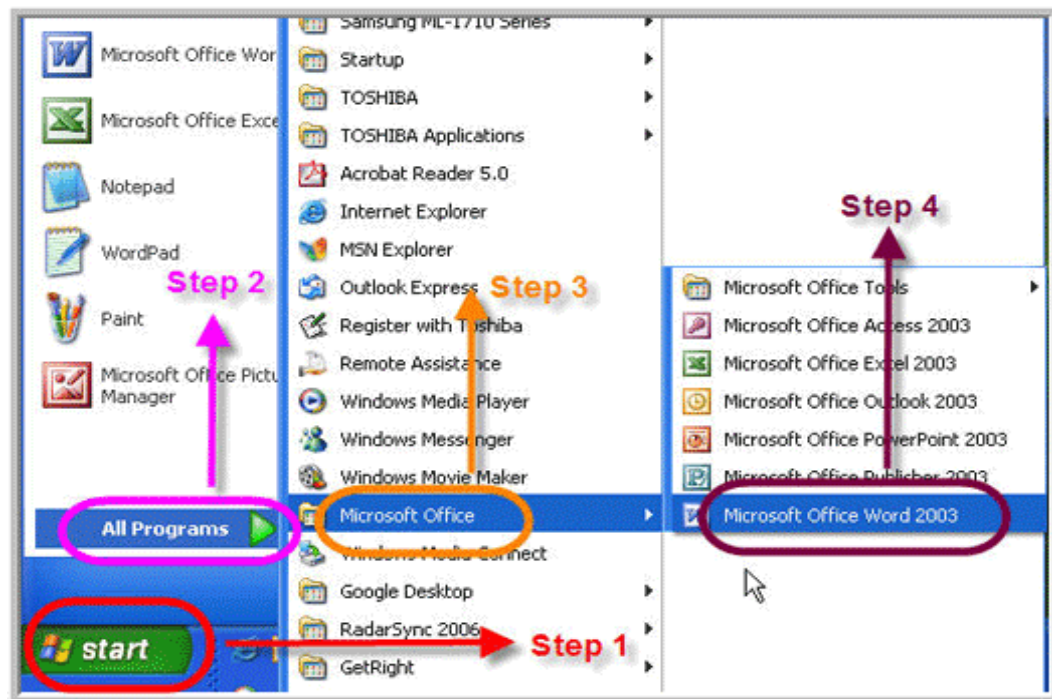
Microsoft Office Wor
Microsoft Office Exce
Notepad
WordPad
Paint
Microsoft Office Pictu Manager
Step 2
All Programs
start

Samsung ML-1710 Series
Startup
TOSHIBA
TOSHIBA Applications
Acrobat Reader 5.0
Internet Explorer
MSN Explorer
Outlook Express
Step 3
Register with Toshiba
Remote Assistance
Windows Media Player
Windows Messenger
Windows Movie Maker
Microsoft Office
Windows Media Connect
Google Desktop
RadarSync 2006
GetRight
Step 1

Step 4
Microsoft Office Tools
Microsoft Office Access 2003
Microsoft Office Excel 2003
Microsoft Office Outlook 2003
Microsoft Office PowerPoint 2003
Microsoft Office Publisher 2003
Microsoft Office Word 2003